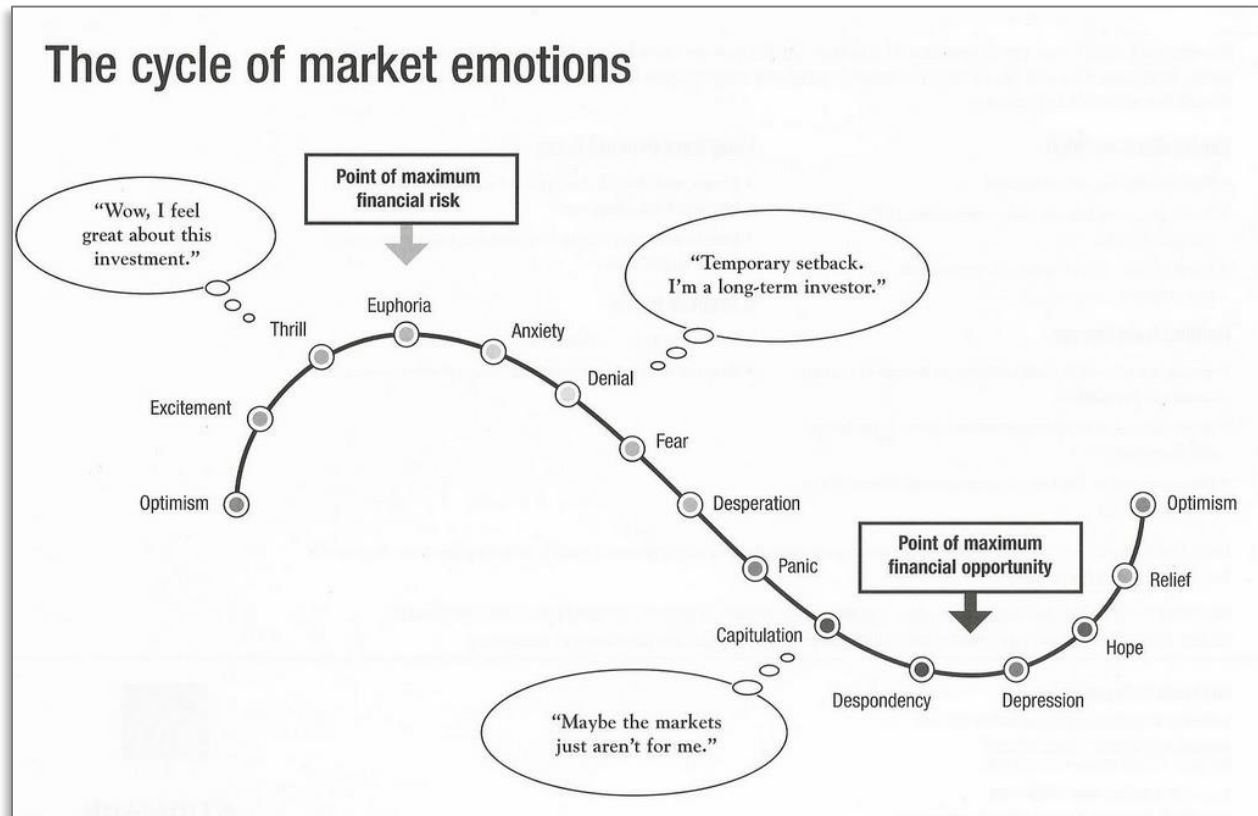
The cycle of market emotions

Point of maximum financial risk

"Wow, I feel great about this investment."

"Temporary setback. I'm a long-term investor."

Optimism

Excitement

Thrill

Euphoria

Anxiety

Denial

Fear

Desperation

Panic

Capitulation

Despondency

Depression

Hope

Relief

Optimism

Point of maximum financial opportunity

"Maybe the markets just aren't for me."